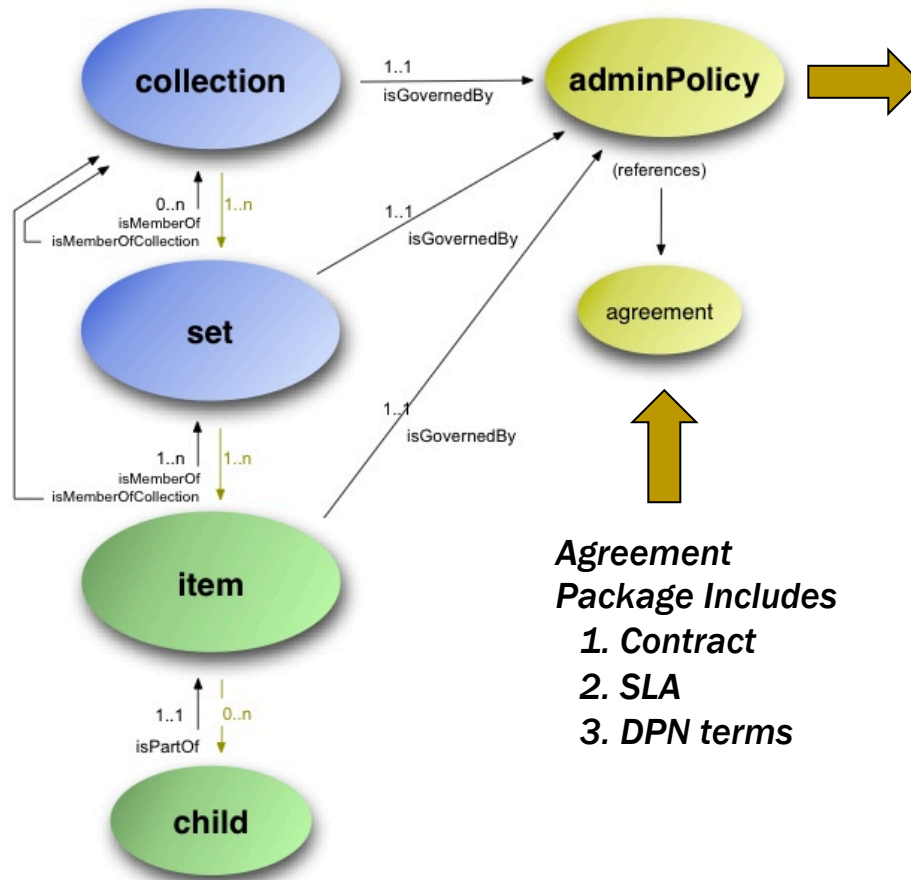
collection

1..1
isGovernedBy

adminPolicy

(references)

agreement

0..n
isMemberOf
isMemberOfCollection

1..n

1..1
isGovernedBy

set

1..1
isGovernedBy

1..n
isMemberOf
isMemberOfCollection

1..n

item

1..1
isPartOf

0..n

child

Agreement Package Includes
1. Contract
2. SLA
3. DPN terms